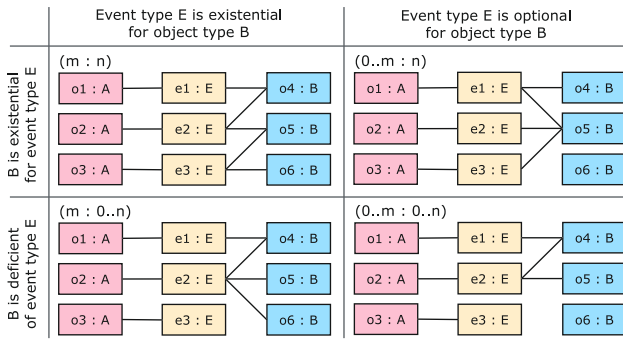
| | Event type E is existential for object type B | Event type E is optional for object type B |
|---|---|---|
| B is existential for event type E | (m : n) o1 : A, e1 : E, o4 : B, o2 : A, e2 : E, o5 : B, o3 : A, e3 : E, o6 : B | (0..m : n) o1 : A, e1 : E, o4 : B, o2 : A, e2 : E, o5 : B, o3 : A, e3 : E, o6 : B |
| B is deficient of event type E | (m : 0..n) o1 : A, e1 : E, o4 : B, o2 : A, e2 : E, o5 : B, o3 : A, e3 : E, o6 : B | (0..m : 0..n) o1 : A, e1 : E, o4 : B, o2 : A, e2 : E, o5 : B, o3 : A, e3 : E, o6 : B |